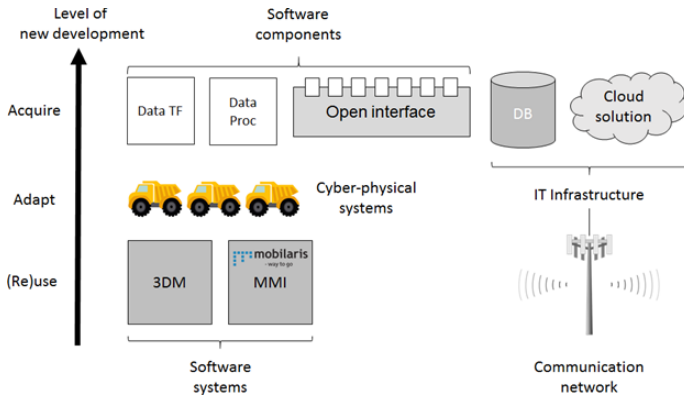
Level of new development

Software components

Acquire

Data TF

Data Proc

Open interface

DB

Cloud solution

Adapt

Cyber-physical systems

IT Infrastructure

(Re)use

3DM

mobilaris
way to go

MMI

Software systems

Communication network